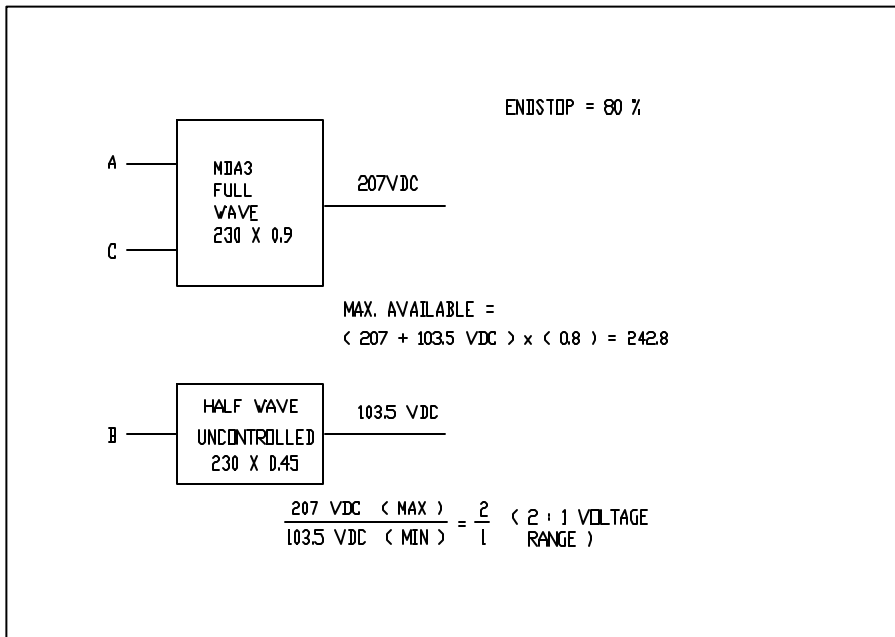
ENDSTOP = 80 %

A

C

MDA3
FULL
WAVE
230 X 0.9

207VDC

MAX. AVAILABLE =
( 207 + 103.5 VDC ) x ( 0.8 ) = 242.8

B

HALF WAVE
UNCONTROLLED
230 X 0.45

103.5 VDC

$\frac{207 \text{ VDC (MAX)}}{103.5 \text{ VDC (MIN)}} = \frac{2}{1}$ ( 2 : 1 VOLTAGE RANGE )